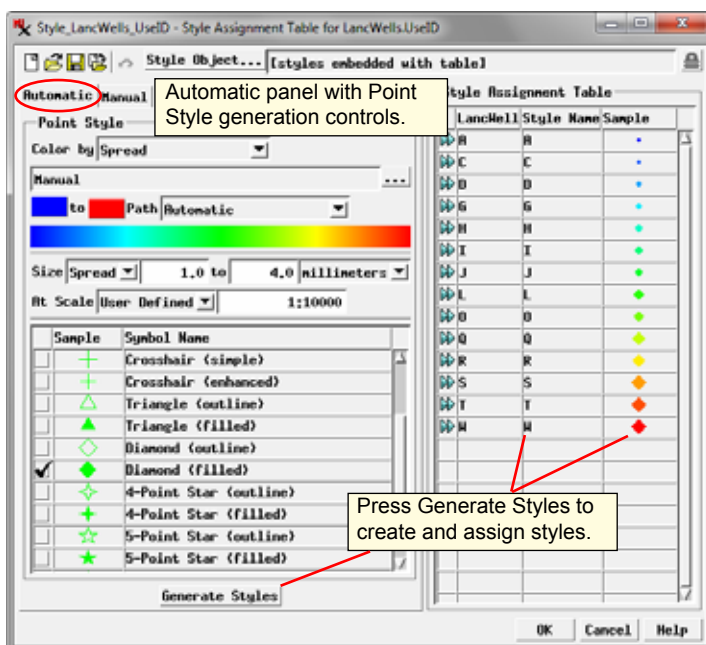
Style_LancWells_UseID - Style Assignment Table for LancWells.UseID

Style Object... [styles embedded with table]

Automatic Manual

Automatic panel with Point Style generation controls.

Style Assignment Table

Point Style

Color by Spread

Manual

to Path Automatic

Size Spread 1.0 to 4.0 millimeters

At Scale User Defined 1:10000

| Sample | Symbol Name |
|---|---|
| | Crosshair (simple) |
| | Crosshair (enhanced) |
| | Triangle (outline) |
| | Triangle (filled) |
| | Diamond (outline) |
| ✔ | Diamond (filled) |
| | 4-Point Star (outline) |
| | 4-Point Star (filled) |
| | 5-Point Star (outline) |
| | 5-Point Star (filled) |

Generate Styles

| LancWell | Style Name | Sample |
|---|---|---|
| A | A | |
| C | C | |
| D | D | |
| G | G | |
| H | H | |
| I | I | |
| J | J | |
| L | L | |
| O | O | |
| Q | Q | |
| R | R | |
| S | S | |
| T | T | |
| W | W | |

Press Generate Styles to create and assign styles.

OK Cancel Help